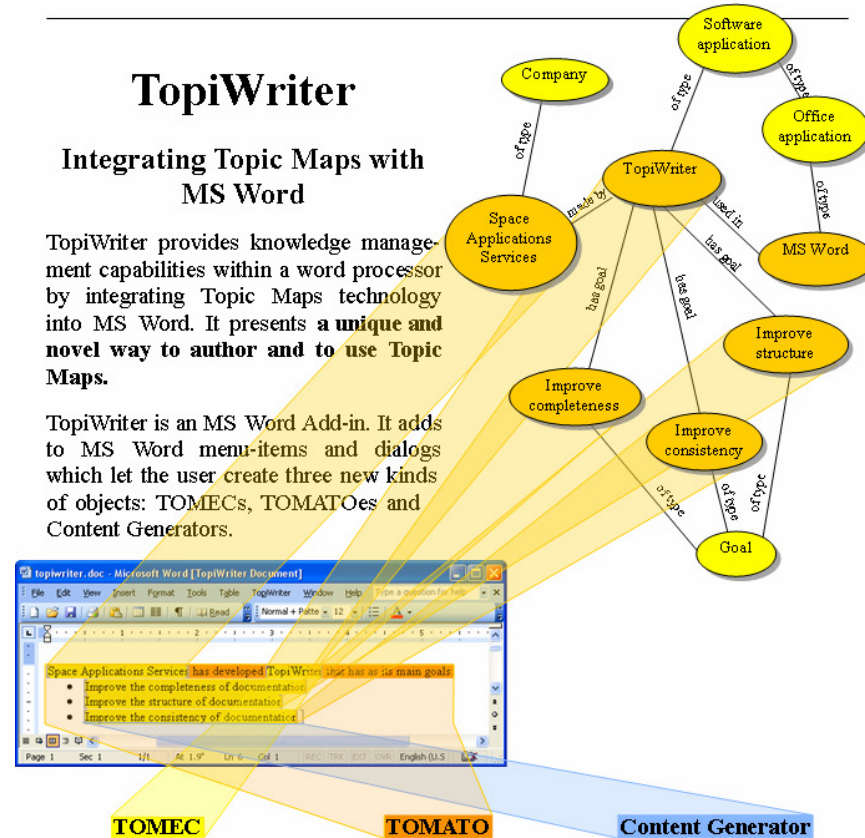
TopiWriter

Integrating Topic Maps with MS Word

TopiWriter provides knowledge management capabilities within a word processor by integrating Topic Maps technology into MS Word. It presents **a unique and novel way to author and to use Topic Maps.**

TopiWriter is an MS Word Add-in. It adds to MS Word menu-items and dialogs which let the user create three new kinds of objects: TOMECs, TOMATOes and Content Generators.

Software application

Company

of type

of type

of type

Office application

TopiWriter

of type

made by

used in

Space Applications Services

has goal

MS Word

has goal

has goal

Improve structure

Improve completeness

Improve consistency

of type

of type

of type

Goal

topiwriter.doc - Microsoft Word [TopiWriter Document]

File Edit View Insert Format Tools Table TopiWriter Window Help Type a question for help

Read Normal + Patte 12

Space Applications Services has developed TopiWriter that has as its main goals:

- Improve the completeness of documentation
- Improve the structure of documentation
- Improve the consistency of documentation

Page 1 Sec 1 1/1 At 1.9" Ln 6 Col 1 REC TRK EXT OVR English (U.S

TOMEC

TOMATO

Content Generator